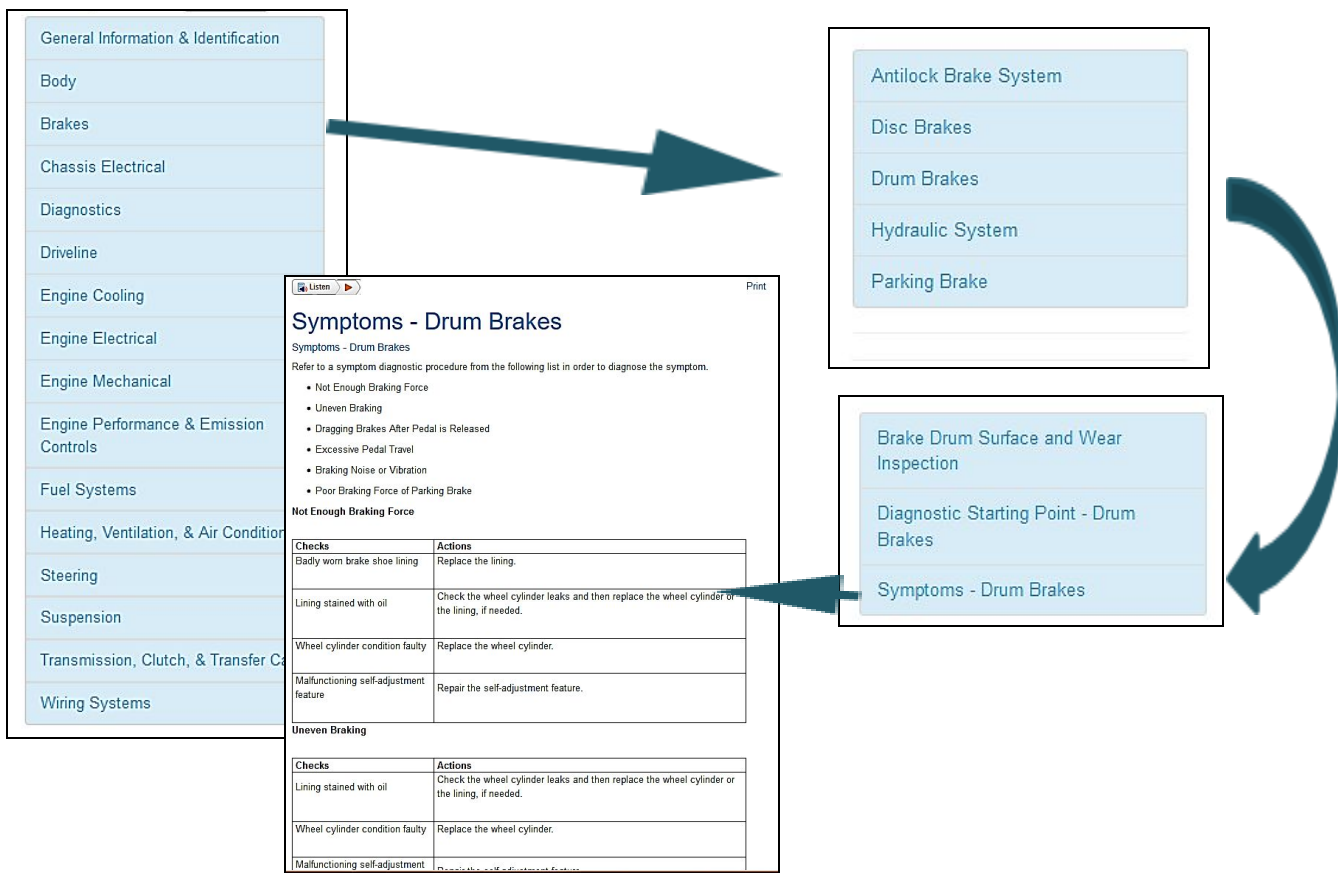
General Information & Identification

Body

Brakes

Chassis Electrical

Diagnostics

Driveline

Engine Cooling

Engine Electrical

Engine Mechanical

Engine Performance & Emission Controls

Fuel Systems

Heating, Ventilation, & Air Condition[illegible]

Steering

Suspension

Transmission, Clutch, & Transfer Ca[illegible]

Wiring Systems

Antilock Brake System

Disc Brakes

Drum Brakes

Hydraulic System

Parking Brake

Brake Drum Surface and Wear Inspection

Diagnostic Starting Point - Drum Brakes

Symptoms - Drum Brakes

Listen

Print

Symptoms - Drum Brakes

Symptoms - Drum Brakes

Refer to a symptom diagnostic procedure from the following list in order to diagnose the symptom.

- Not Enough Braking Force
- Uneven Braking
- Dragging Brakes After Pedal is Released
- Excessive Pedal Travel
- Braking Noise or Vibration
- Poor Braking Force of Parking Brake

Not Enough Braking Force

| Checks | Actions |
|---|---|
| Badly worn brake shoe lining | Replace the lining. |
| Lining stained with oil | Check the wheel cylinder leaks and then replace the wheel cylinder or the lining, if needed. |
| Wheel cylinder condition faulty | Replace the wheel cylinder. |
| Malfunctioning self-adjustment feature | Repair the self-adjustment feature. |

Uneven Braking

| Checks | Actions |
|---|---|
| Lining stained with oil | Check the wheel cylinder leaks and then replace the wheel cylinder or the lining, if needed. |
| Wheel cylinder condition faulty | Replace the wheel cylinder. |
| Malfunctioning self-adjustment | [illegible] |